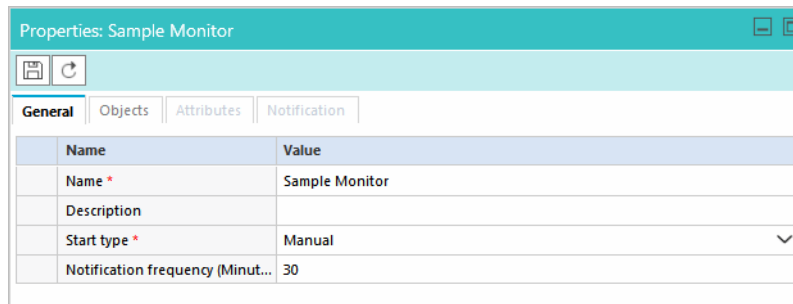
Properties: Sample Monitor

General | Objects | Attributes | Notification

| | Name | Value |
|---|---|---|
| | Name * | Sample Monitor |
| | Description | |
| | Start type * | Manual |
| | Notification frequency (Minut... | 30 |